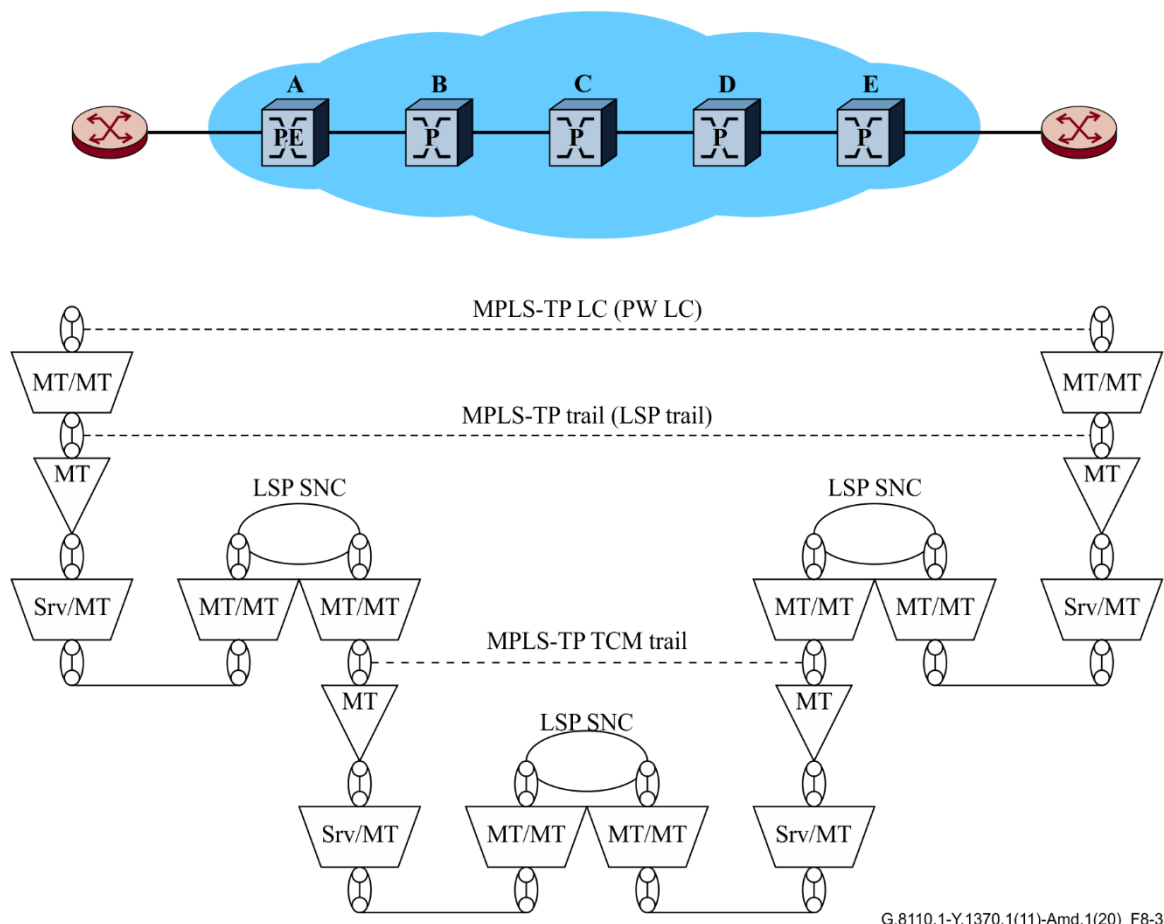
A
B
C
D
E
PE
P
P
P
P

MPLS-TP LC (PW LC)

MT/MT
MT/MT

MPLS-TP trail (LSP trail)

MT
MT

LSP SNC
LSP SNC

Srv/MT
MT/MT
MT/MT
MT/MT
MT/MT
Srv/MT

MPLS-TP TCM trail

MT
MT

LSP SNC

Srv/MT
MT/MT
MT/MT
Srv/MT

G.8110.1-Y.1370.1(11)-Amd.1(20)_F8-3